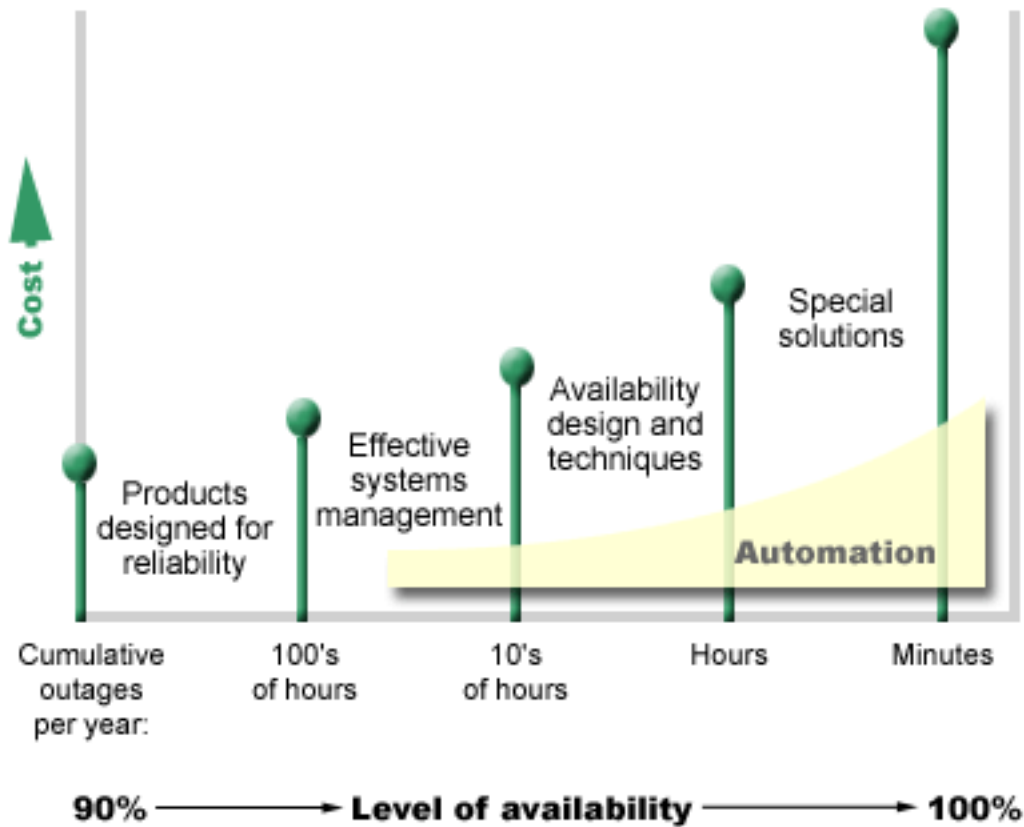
Cost

Products designed for reliability

Effective systems management

Availability design and techniques

Special solutions

Automation

Cumulative outages per year:

100's of hours

10's of hours

Hours

Minutes

90% → Level of availability → 100%